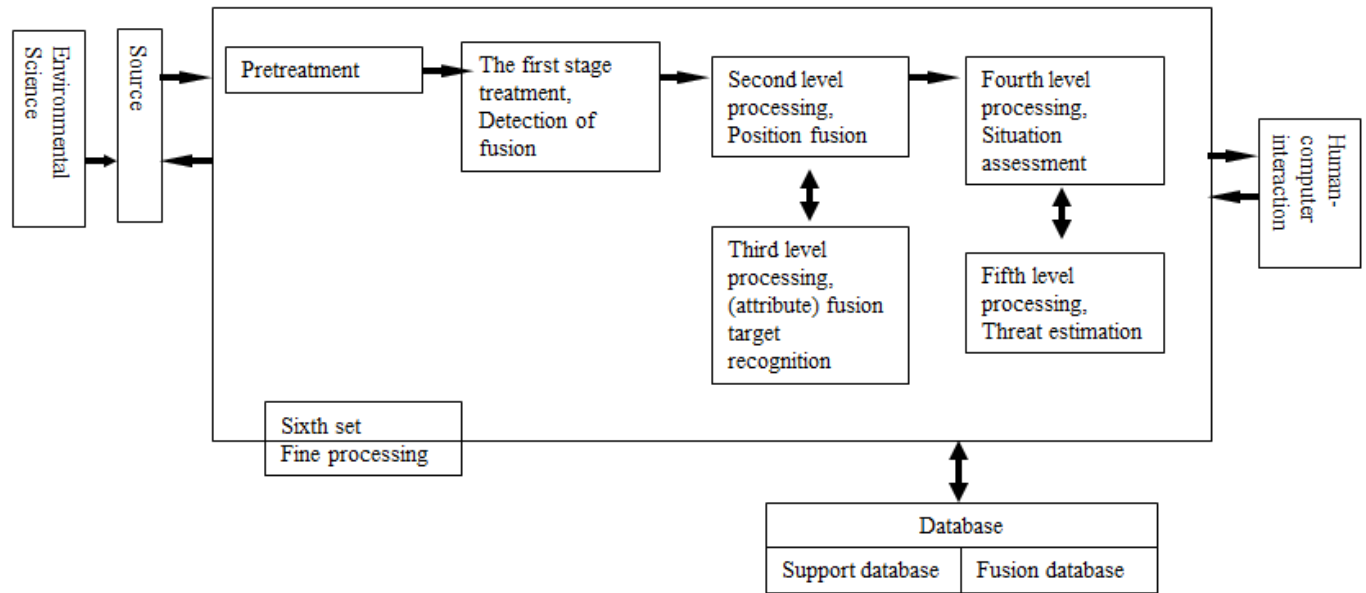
Environmental Science

Source

Pretreatment

The first stage treatment, Detection of fusion

Second level processing, Position fusion

Fourth level processing, Situation assessment

Human-computer interaction

Third level processing, (attribute) fusion target recognition

Fifth level processing, Threat estimation

Sixth set Fine processing

Database

| Support database | Fusion database |